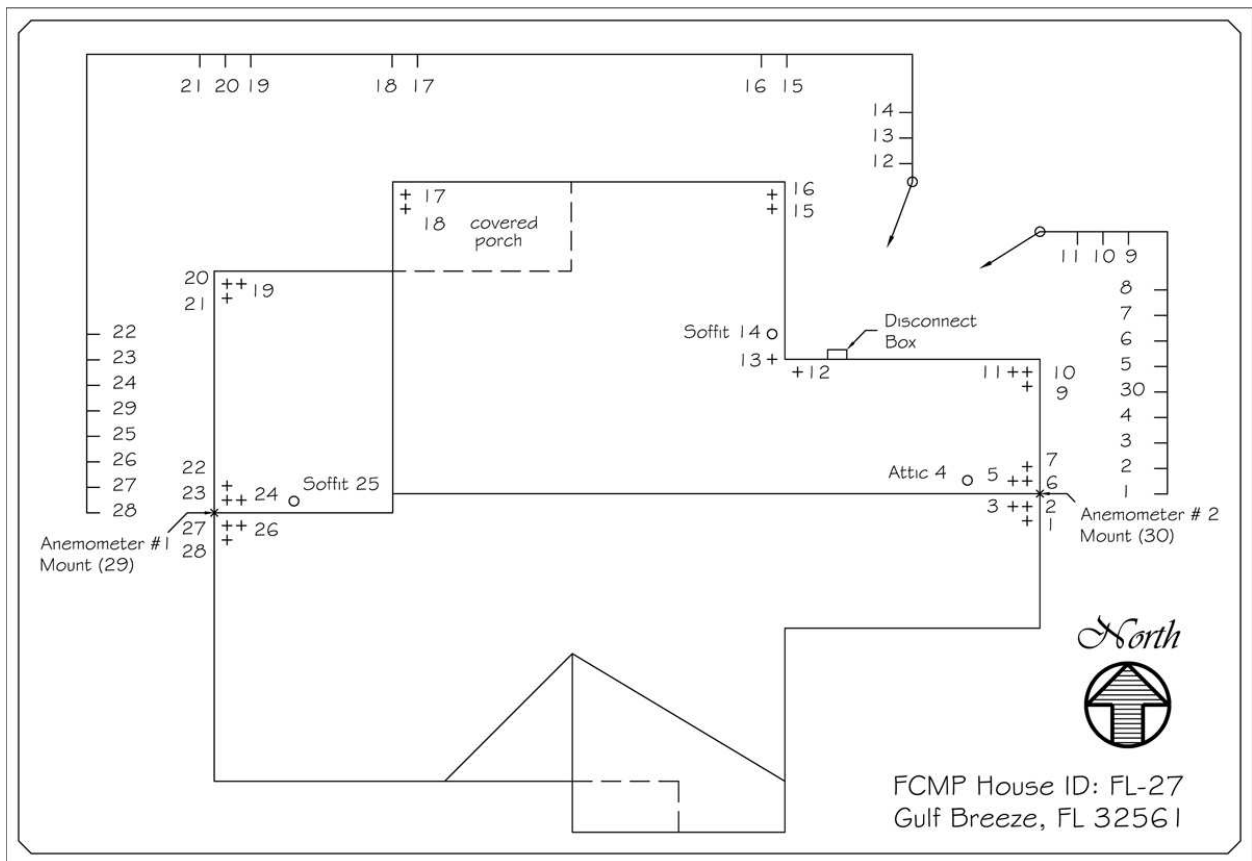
21 20 19 18 17 16 15

14
13
12

17
18
covered porch

16
15

11 10 9

8
7
6
5
30
4
3
2
1

20
21
19

22
23
24
29
25
26
27
28

Soffit 14
13
12
Disconnect Box

11
10
9

Attic 4
5
7
6
3
2
1

22
23
24
Soffit 25
27
26
28

Anemometer #1 Mount (29)

Anemometer # 2 Mount (30)

North

FCMP House ID: FL-27
Gulf Breeze, FL 32561